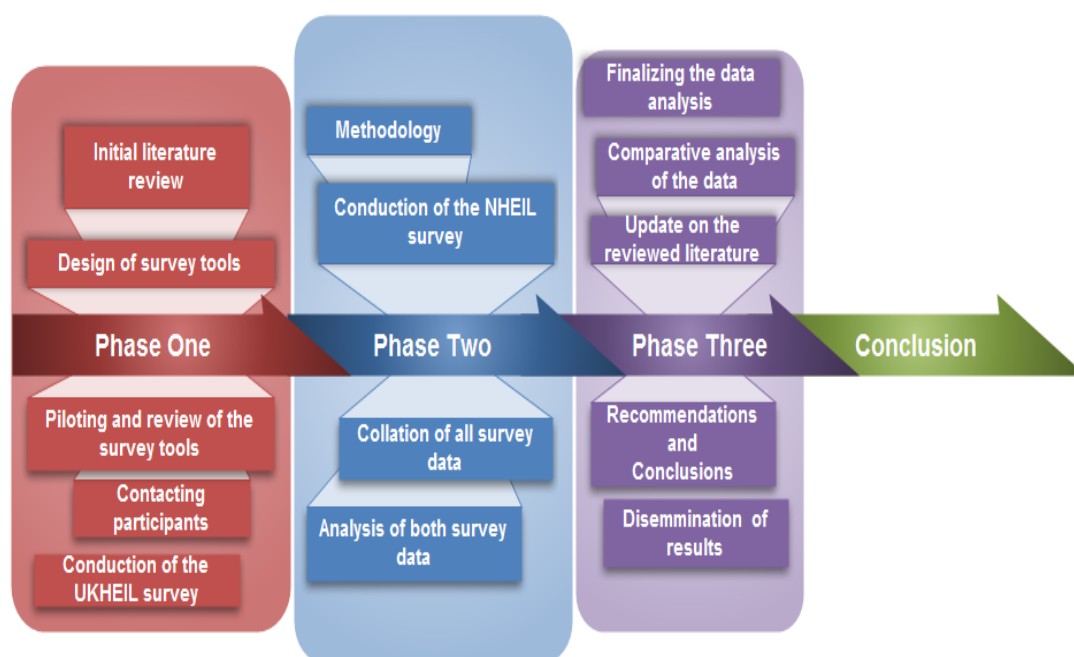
Initial literature review

Design of survey tools

Phase One

Piloting and review of the survey tools

Contacting participants

Conduction of the UKHEIL survey

Methodology

Conduction of the NHEIL survey

Phase Two

Collation of all survey data

Analysis of both survey data

Finalizing the data analysis

Comparative analysis of the data

Update on the reviewed literature

Phase Three

Recommendations and Conclusions

Disemmination of results

Conclusion